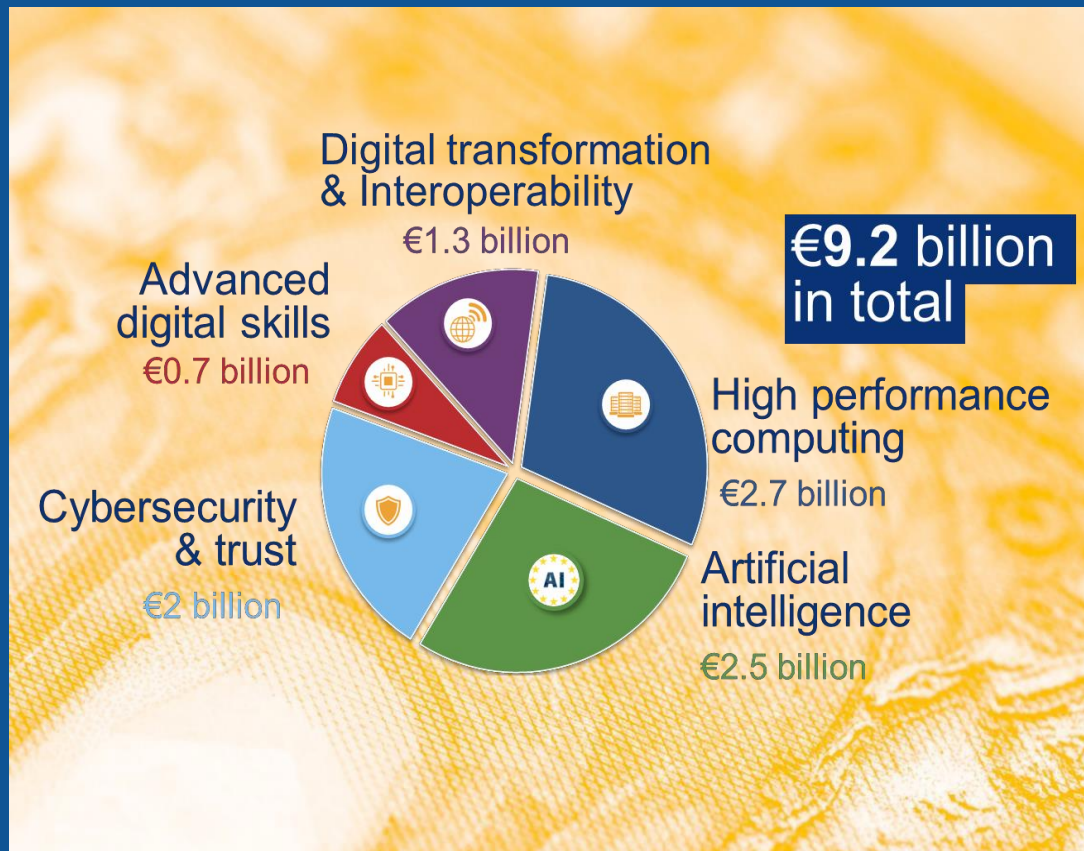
€9.2 billion in total

Digital transformation & Interoperability
€1.3 billion

Advanced digital skills
€0.7 billion

High performance computing
€2.7 billion

Cybersecurity & trust
€2 billion

AI

Artificial intelligence
€2.5 billion